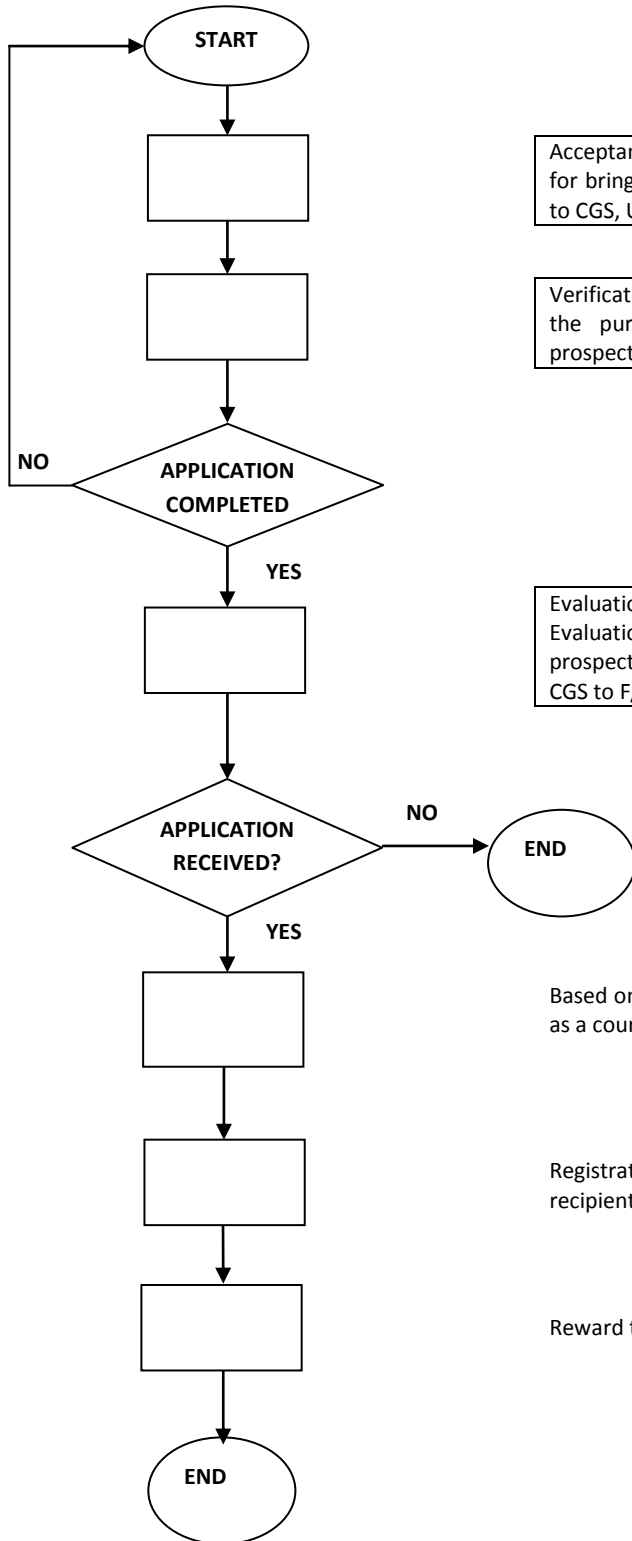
START

Acceptan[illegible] for bring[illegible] to CGS, U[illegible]

Verificat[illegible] the pur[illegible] prospect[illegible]

NO

APPLICATION COMPLETED

YES

Evaluatio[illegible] Evaluatio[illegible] prospect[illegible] CGS to F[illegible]

APPLICATION RECEIVED?

NO

END

YES

Based o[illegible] as a cou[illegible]

Registrat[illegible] recipient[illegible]

Reward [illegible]

END